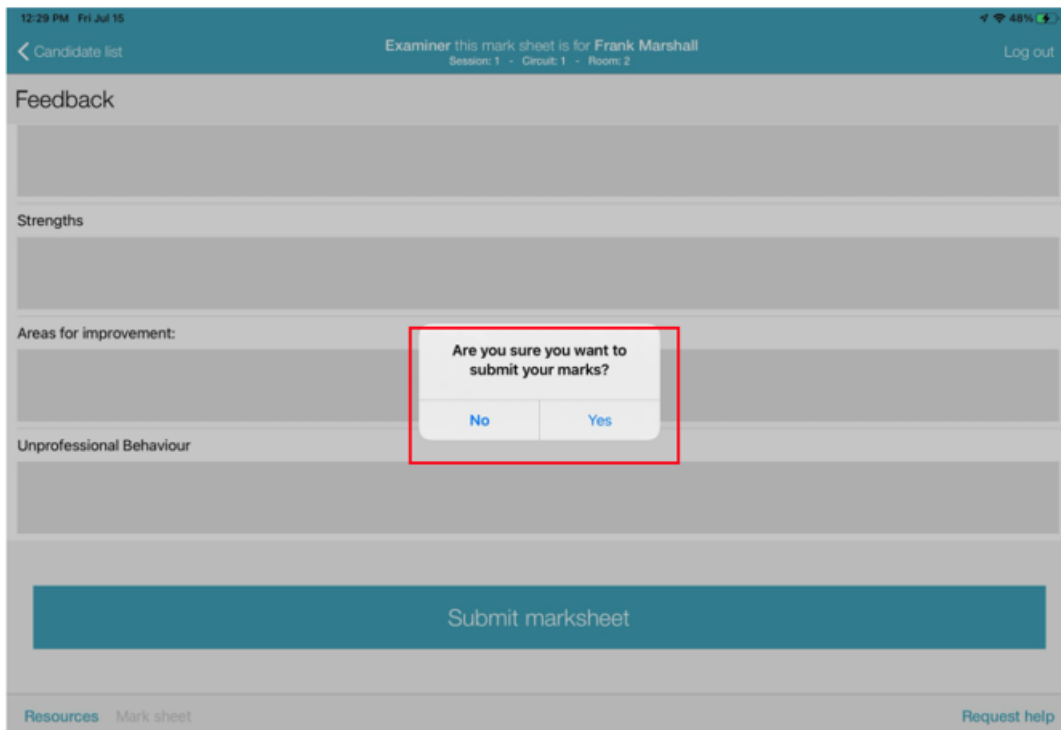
12:29 PM Fri Jul 15

48%

Candidate list

Examiner this mark sheet is for Frank Marshall
Session: 1 - Circuit: 1 - Room: 2

Log out

Feedback

Strengths

Areas for improvement:

Unprofessional Behaviour

Are you sure you want to submit your marks?

No

Yes

Submit marksheet

Resources

Mark sheet

Request help